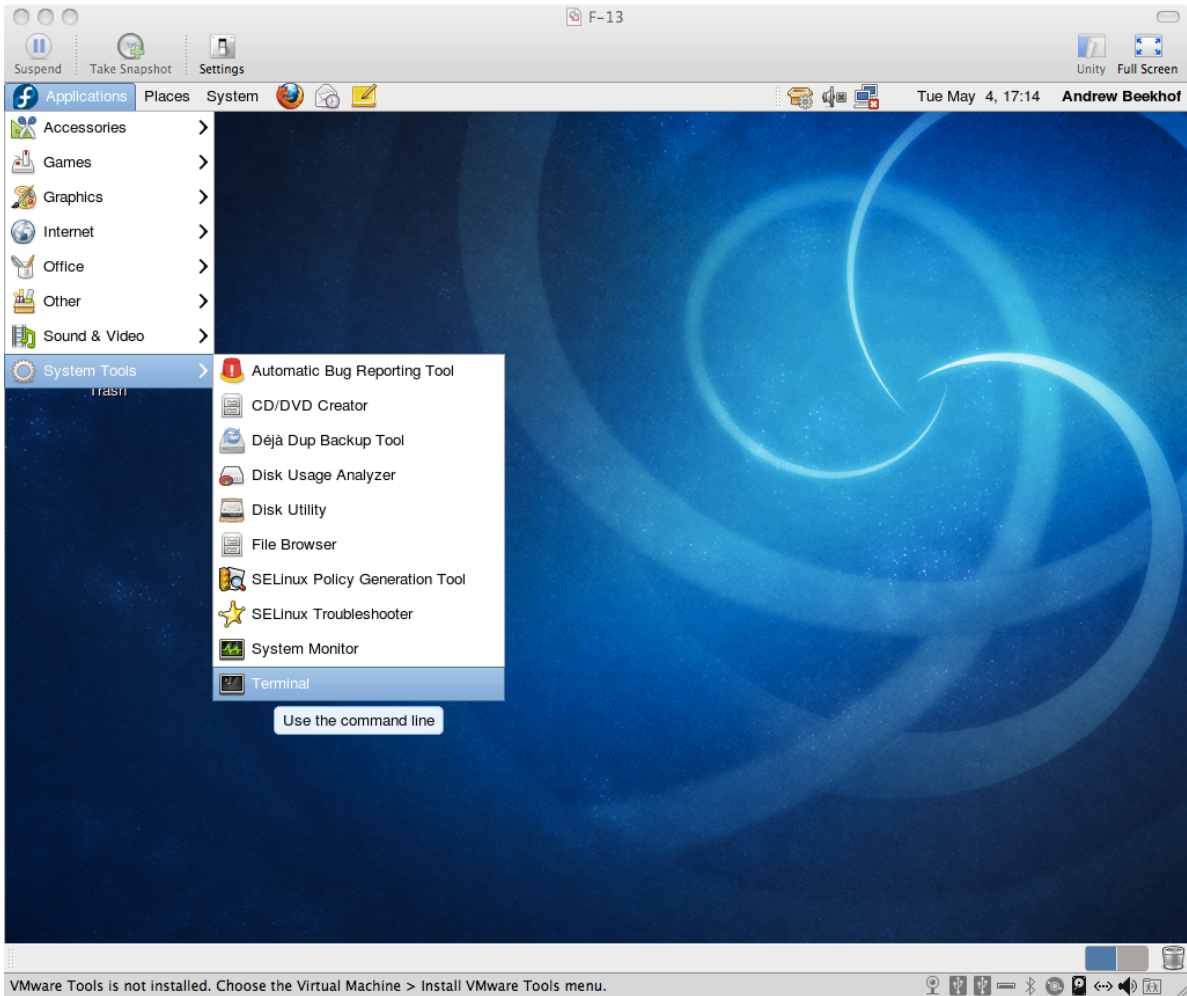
F-13

Suspend Take Snapshot Settings

Unity Full Screen

Applications Places System

Tue May 4, 17:14 Andrew Beekhof

Accessories
Games
Graphics
Internet
Office
Other
Sound & Video
System Tools

Trash

Automatic Bug Reporting Tool
CD/DVD Creator
Déjà Dup Backup Tool
Disk Usage Analyzer
Disk Utility
File Browser
SELinux Policy Generation Tool
SELinux Troubleshooter
System Monitor
Terminal

Use the command line

VMware Tools is not installed. Choose the Virtual Machine > Install VMware Tools menu.